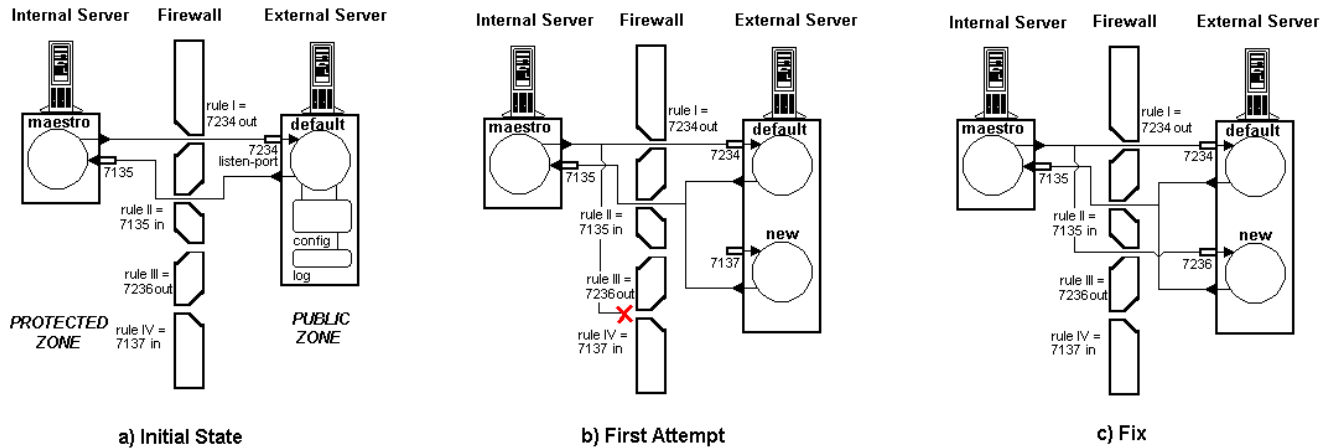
Internal Server Firewall External Server

maestro
7135
rule I = 7234 out
default
7234 listen-port
rule II = 7135 in
config
log
rule III = 7236 out
PROTECTED ZONE
rule IV = 7137 in
PUBLIC ZONE

a) Initial State

Internal Server Firewall External Server

maestro
7135
rule I = 7234 out
default
7234
rule II = 7135 in
new
7137
rule III = 7236 out
rule IV = 7137 in

b) First Attempt

Internal Server Firewall External Server

maestro
7135
rule I = 7234 out
default
7234
rule II = 7135 in
new
7236
rule III = 7236 out
rule IV = 7137 in

c) Fix